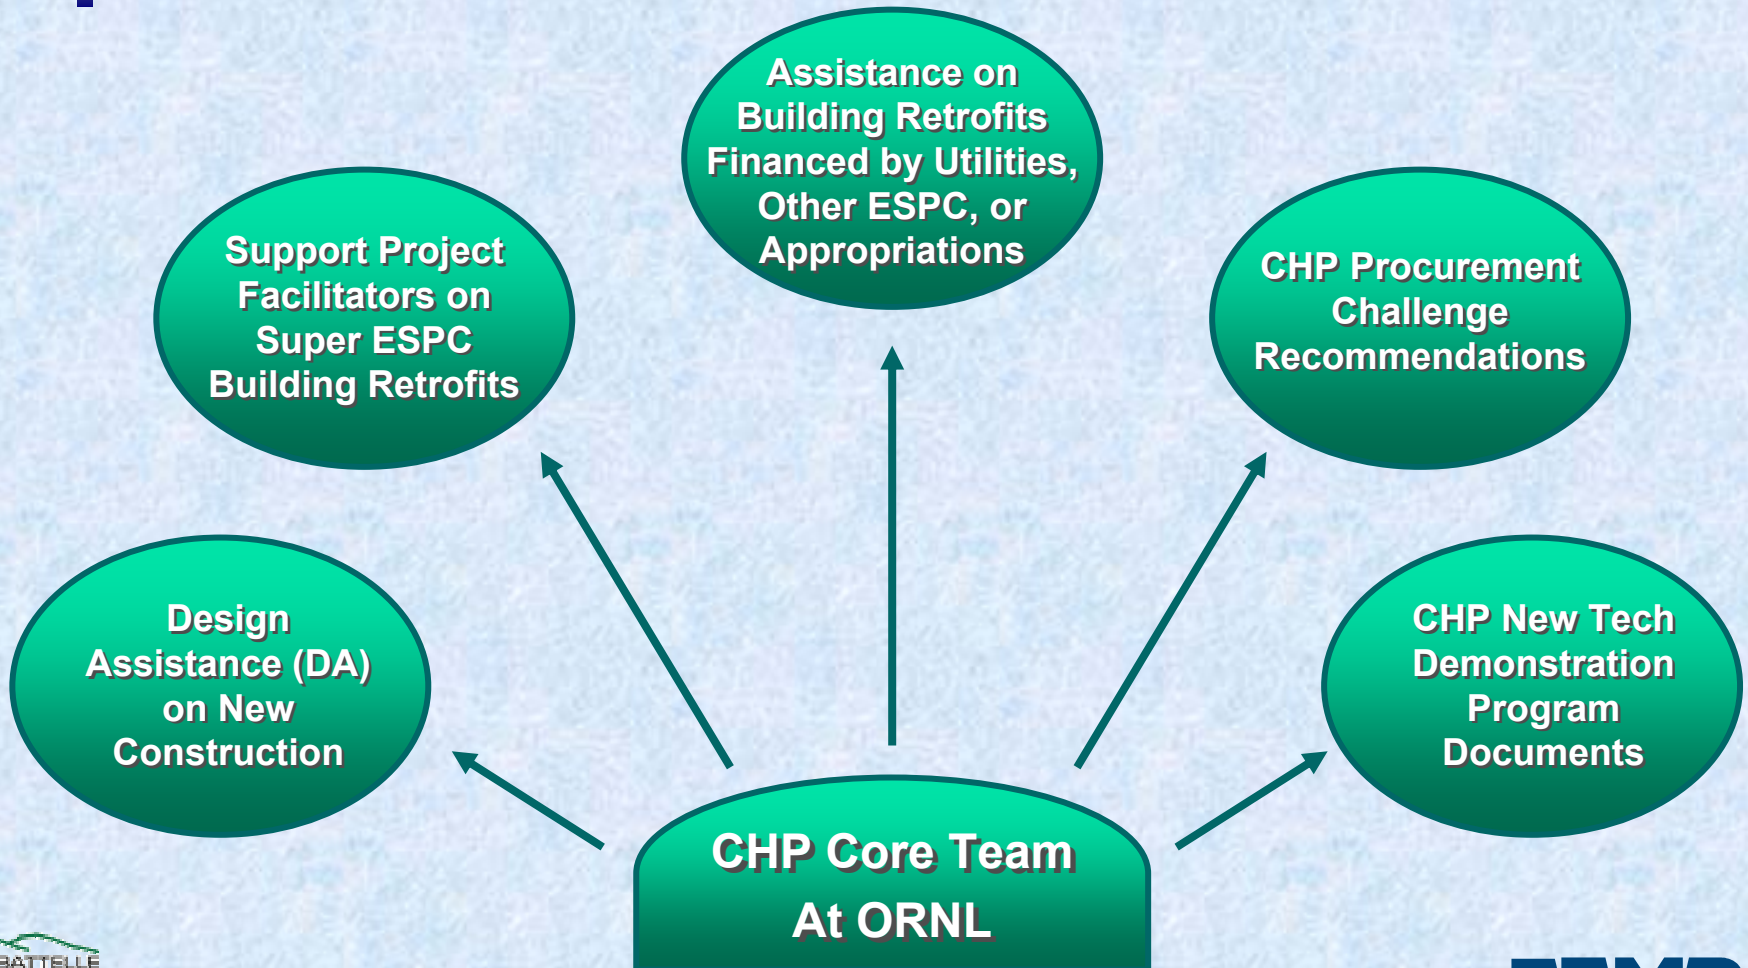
Assistance on Building Retrofits Financed by Utilities, Other ESPC, or Appropriations

Support Project Facilitators on Super ESPC Building Retrofits

CHP Procurement Challenge Recommendations

Design Assistance (DA) on New Construction

CHP New Tech Demonstration Program Documents

CHP Core Team At ORNL

BATTELLE